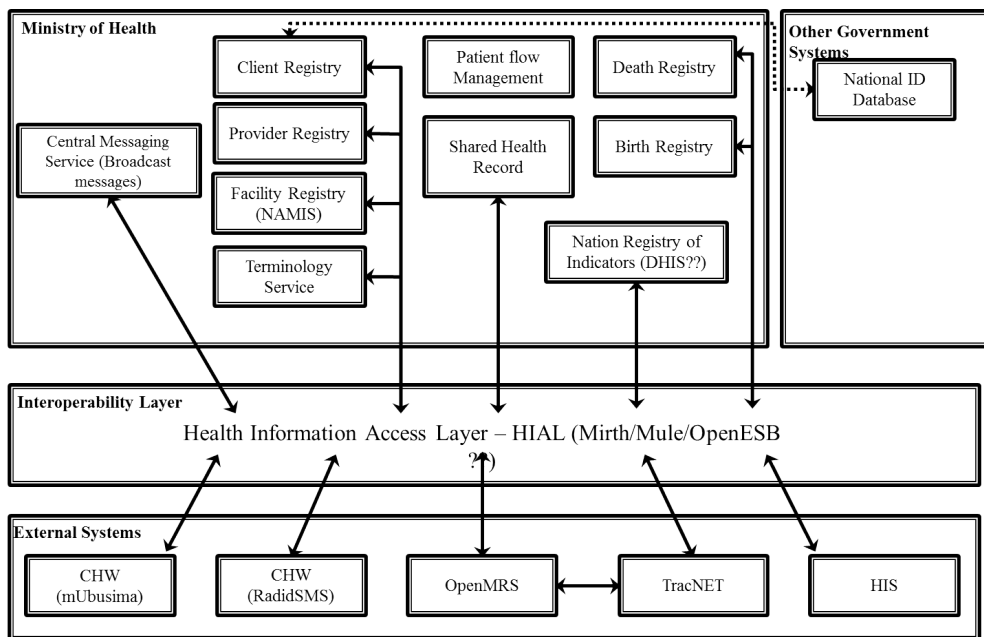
Ministry of Health

Client Registry

Patient flow Management

Death Registry

Other Government Systems

National ID Database

Provider Registry

Central Messaging Service (Broadcast messages)

Shared Health Record

Birth Registry

Facility Registry (NAMIS)

Terminology Service

Nation Registry of Indicators (DHIS??)

Interoperability Layer

Health Information Access Layer – HIAL (Mirth/Mule/OpenESB ??)

External Systems

CHW (mUbusima)

CHW (RadidSMS)

OpenMRS

TracNET

HIS